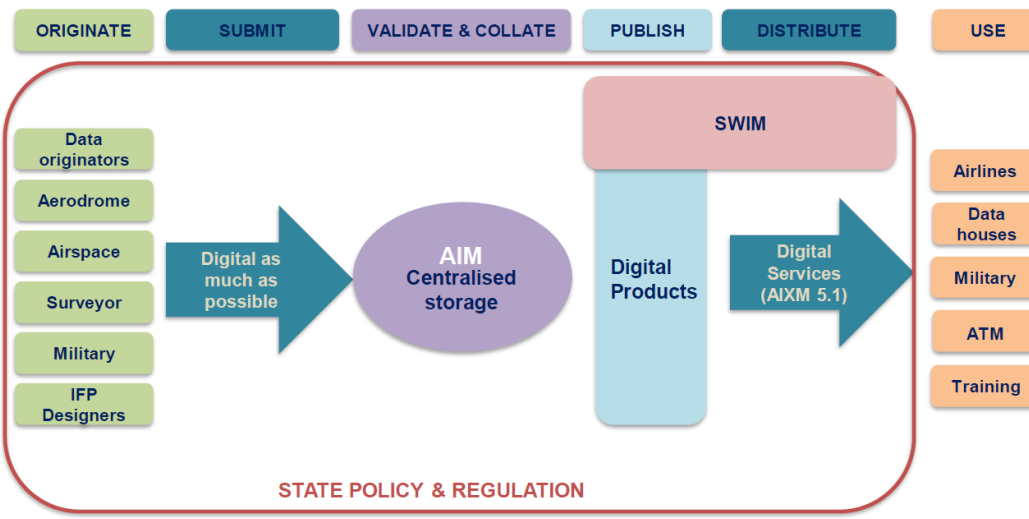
ORIGINATE
SUBMIT
VALIDATE & COLLATE
PUBLISH
DISTRIBUTE
USE

SWIM

Data originators
Aerodrome
Airspace
Surveyor
Military
IFP Designers

Digital as much as possible

AIM
Centralised storage

Digital Products

Digital Services (AIXM 5.1)

Airlines
Data houses
Military
ATM
Training

STATE POLICY & REGULATION